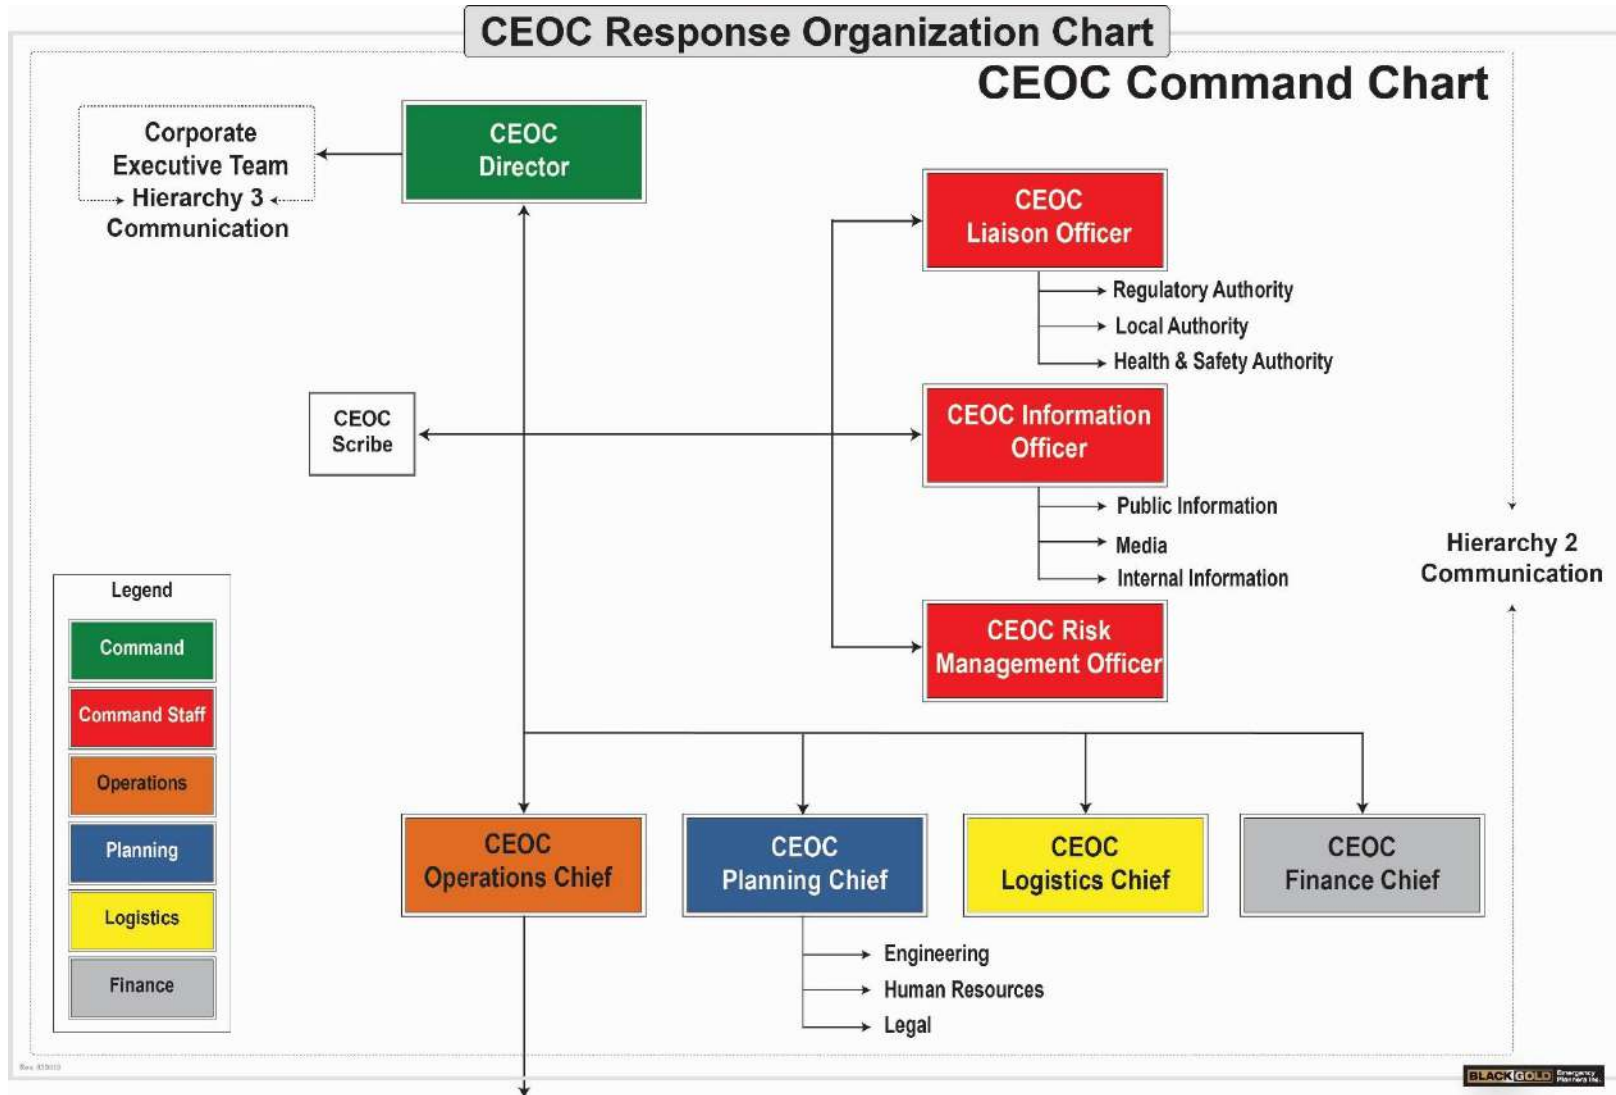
CEOC Response Organization Chart

CEOC Command Chart

Corporate Executive Team

Hierarchy 3 Communication

CEOC Director

CEOC Liaison Officer

Regulatory Authority
Local Authority
Health & Safety Authority

CEOC Scribe

CEOC Information Officer

Public Information
Media
Internal Information

Hierarchy 2 Communication

CEOC Risk Management Officer

Legend

Command
Command Staff
Operations
Planning
Logistics
Finance

CEOC Operations Chief

CEOC Planning Chief

CEOC Logistics Chief

CEOC Finance Chief

Engineering
Human Resources
Legal

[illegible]

BLACKGOLD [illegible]